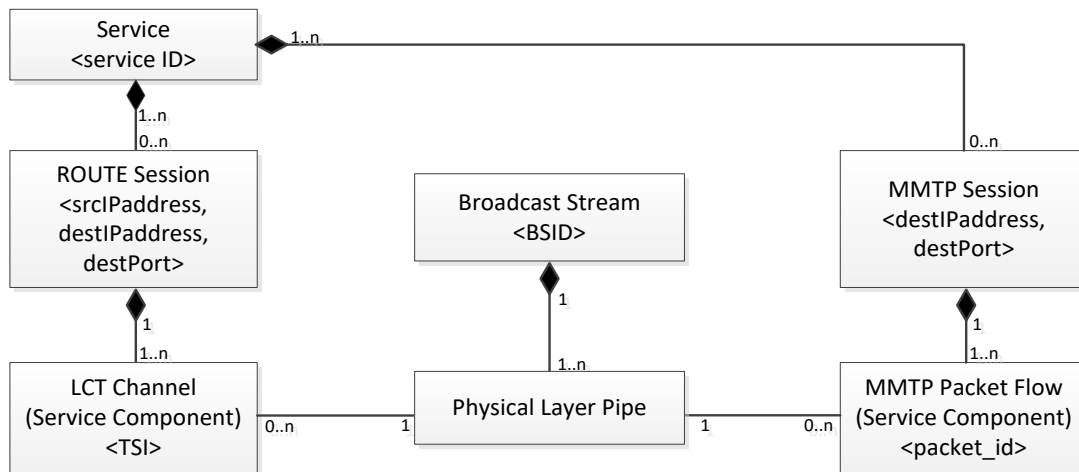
Service
<service ID>

1..n

1..n
0..n

0..n

ROUTE Session
<srcIPaddress,
destIPaddress,
destPort>

Broadcast Stream
<BSID>

MMTP Session
<destIPaddress,
destPort>

1

1

1

1..n

1..n

1..n

LCT Channel
(Service Component)
<TSI>

0..n

1

Physical Layer Pipe

1

0..n

MMTP Packet Flow
(Service Component)
<packet_id>